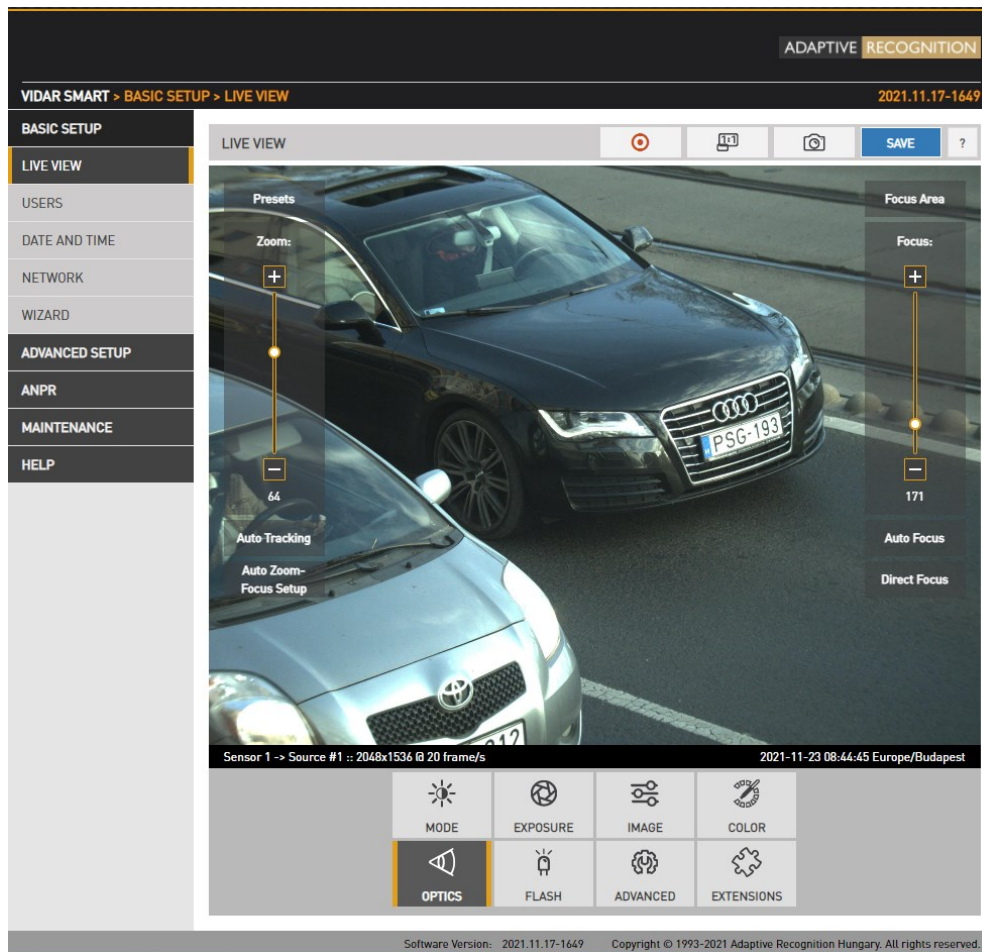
ADAPTIVE RECOGNITION

VIDAR SMART > BASIC SETUP > LIVE VIEW

2021.11.17-1649

BASIC SETUP
LIVE VIEW
USERS
DATE AND TIME
NETWORK
WIZARD
ADVANCED SETUP
ANPR
MAINTENANCE
HELP

LIVE VIEW

1:1

SAVE

?

Presets

Zoom:

+

−

64

Auto Tracking

Auto Zoom-Focus Setup

Focus Area

Focus:

+

−

171

Auto Focus

Direct Focus

PSG-193

912

Sensor 1 -> Source #1 :: 2048x1536 @ 20 frame/s

2021-11-23 08:44:45 Europe/Budapest

MODE
EXPOSURE
IMAGE
COLOR
OPTICS
FLASH
ADVANCED
EXTENSIONS

Software Version: 2021.11.17-1649 Copyright © 1993-2021 Adaptive Recognition Hungary. All rights reserved.